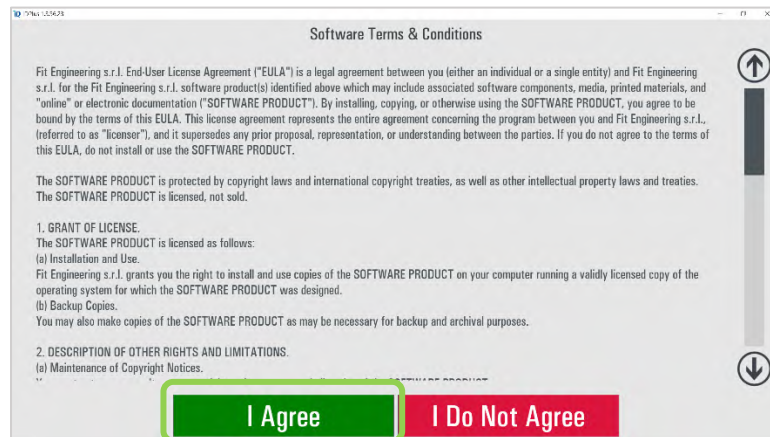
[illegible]

Software Terms & Conditions

Fit Engineering s.r.l. End-User License Agreement ("EULA") is a legal agreement between you (either an individual or a single entity) and Fit Engineering s.r.l. for the Fit Engineering s.r.l. software product(s) identified above which may include associated software components, media, printed materials, and "online" or electronic documentation ("SOFTWARE PRODUCT"). By installing, copying, or otherwise using the SOFTWARE PRODUCT, you agree to be bound by the terms of this EULA. This license agreement represents the entire agreement concerning the program between you and Fit Engineering s.r.l., (referred to as "licenser"), and it supersedes any prior proposal, representation, or understanding between the parties. If you do not agree to the terms of this EULA, do not install or use the SOFTWARE PRODUCT.

The SOFTWARE PRODUCT is protected by copyright laws and international copyright treaties, as well as other intellectual property laws and treaties. The SOFTWARE PRODUCT is licensed, not sold.

1. GRANT OF LICENSE.
The SOFTWARE PRODUCT is licensed as follows:
(a) Installation and Use.
Fit Engineering s.r.l. grants you the right to install and use copies of the SOFTWARE PRODUCT on your computer running a validly licensed copy of the operating system for which the SOFTWARE PRODUCT was designed.
(b) Backup Copies.
You may also make copies of the SOFTWARE PRODUCT as may be necessary for backup and archival purposes.

2. DESCRIPTION OF OTHER RIGHTS AND LIMITATIONS.
(a) Maintenance of Copyright Notices.
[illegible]

I Agree

I Do Not Agree